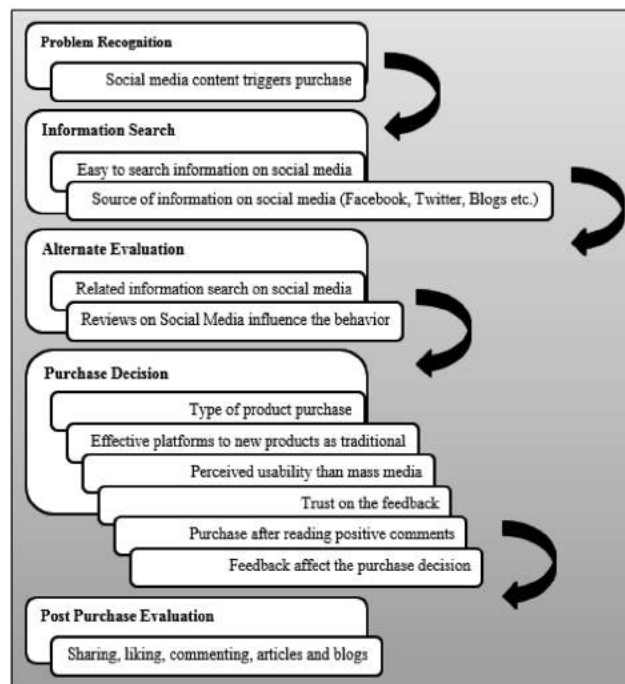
Problem Recognition

Social media content triggers purchase

Information Search

Easy to search information on social media

Source of information on social media (Facebook, Twitter, Blogs etc.)

Alternate Evaluation

Related information search on social media

Reviews on Social Media influence the behavior

Purchase Decision

Type of product purchase

Effective platforms to new products as traditional

Perceived usability than mass media

Trust on the feedback

Purchase after reading positive comments

Feedback affect the purchase decision

Post Purchase Evaluation

Sharing, liking, commenting, articles and blogs